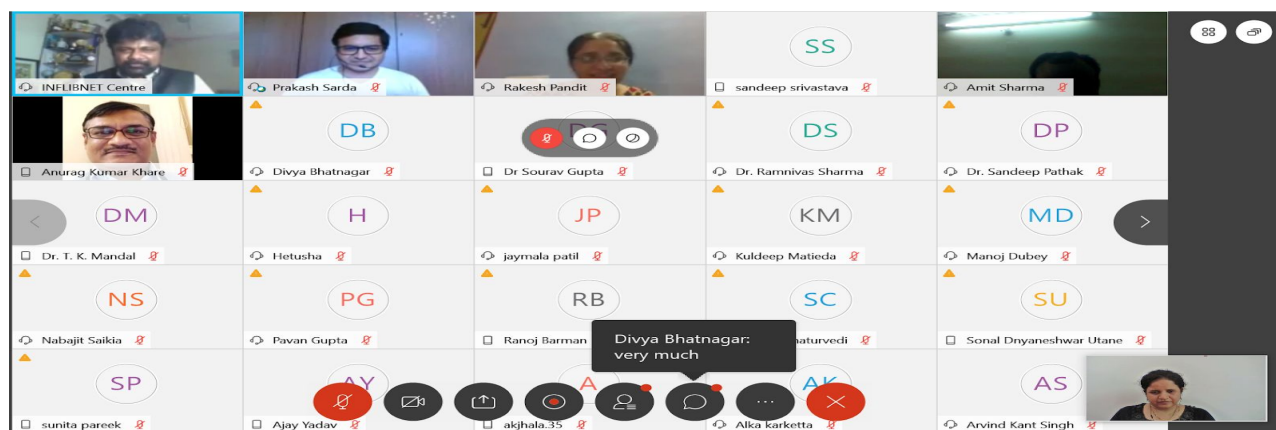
INFLIBNET Centre

Prakash Sarda

Rakesh Pandit

SS

sandeep srivastava

Amit Sharma

Anurag Kumar Khare

DB

Divya Bhatnagar

DS

Dr Sourav Gupta

DS

Dr. Ramnivas Sharma

DP

Dr. Sandeep Pathak

DM

Dr. T. K. Mandal

H

Hetusha

JP

jaymala patil

KM

Kuldeep Matieda

MD

Manoj Dubey

NS

Nabajit Saikia

PG

Pavan Gupta

RB

Ranoj Barman

SC

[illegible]haturvedi

SU

Sonal Dnyaneshwar Utane

Divya Bhatnagar: very much

SP

sunita pareek

AY

Ajay Yadav

A

akjhala.35

AK

Alka karketta

AS

Arvind Kant Singh